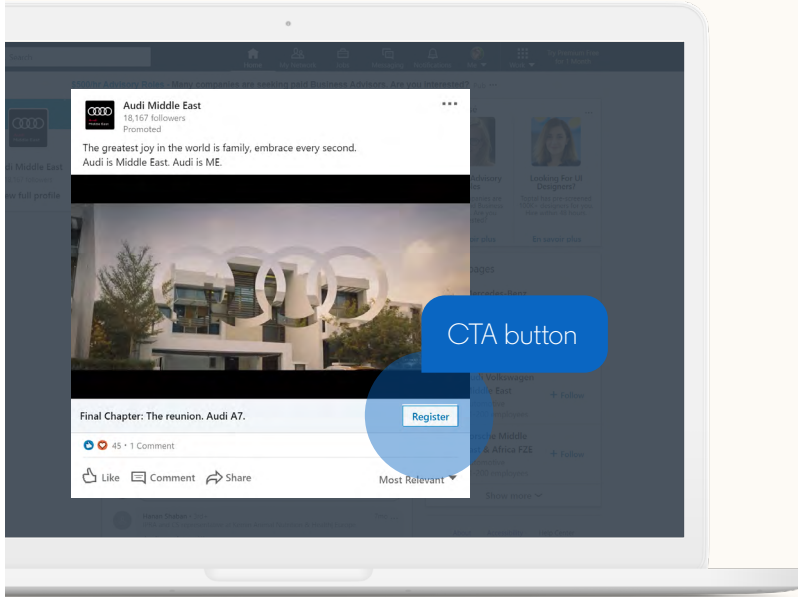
Audi Middle East
18,167 followers
Promoted

The greatest joy in the world is family, embrace every second.
Audi is Middle East. Audi is ME.

CTA button

Final Chapter: The reunion. Audi A7.

Register

45 • 1 Comment

Like Comment Share

Most Relevant